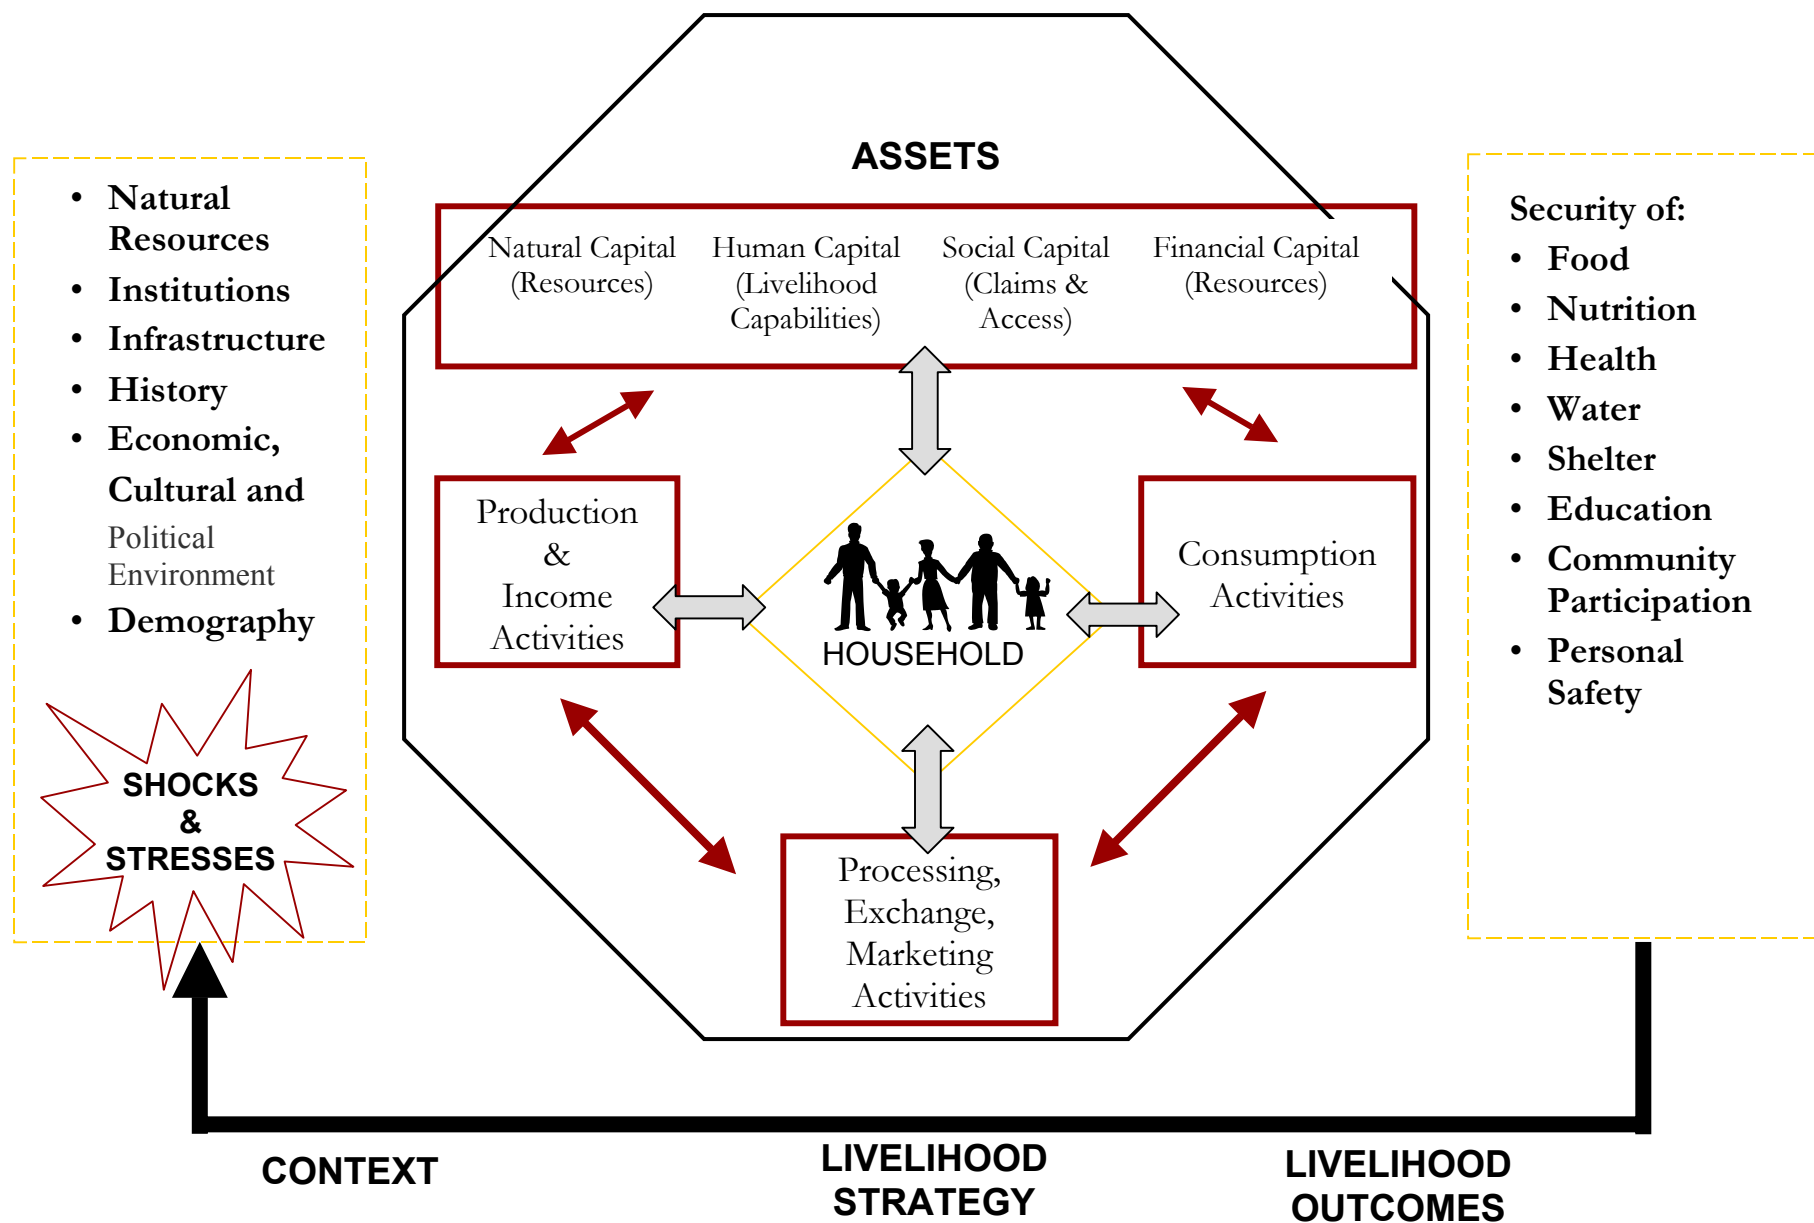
- Natural Resources
- Institutions
- Infrastructure
- History
- Economic, Cultural and Political Environment
- Demography

SHOCKS & STRESSES

ASSETS

Natural Capital (Resources)

Human Capital (Livelihood Capabilities)

Social Capital (Claims & Access)

Financial Capital (Resources)

Production & Income Activities

HOUSEHOLD

Consumption Activities

Processing, Exchange, Marketing Activities

Security of:
- Food
- Nutrition
- Health
- Water
- Shelter
- Education
- Community Participation
- Personal Safety

CONTEXT

LIVELIHOOD STRATEGY

LIVELIHOOD OUTCOMES